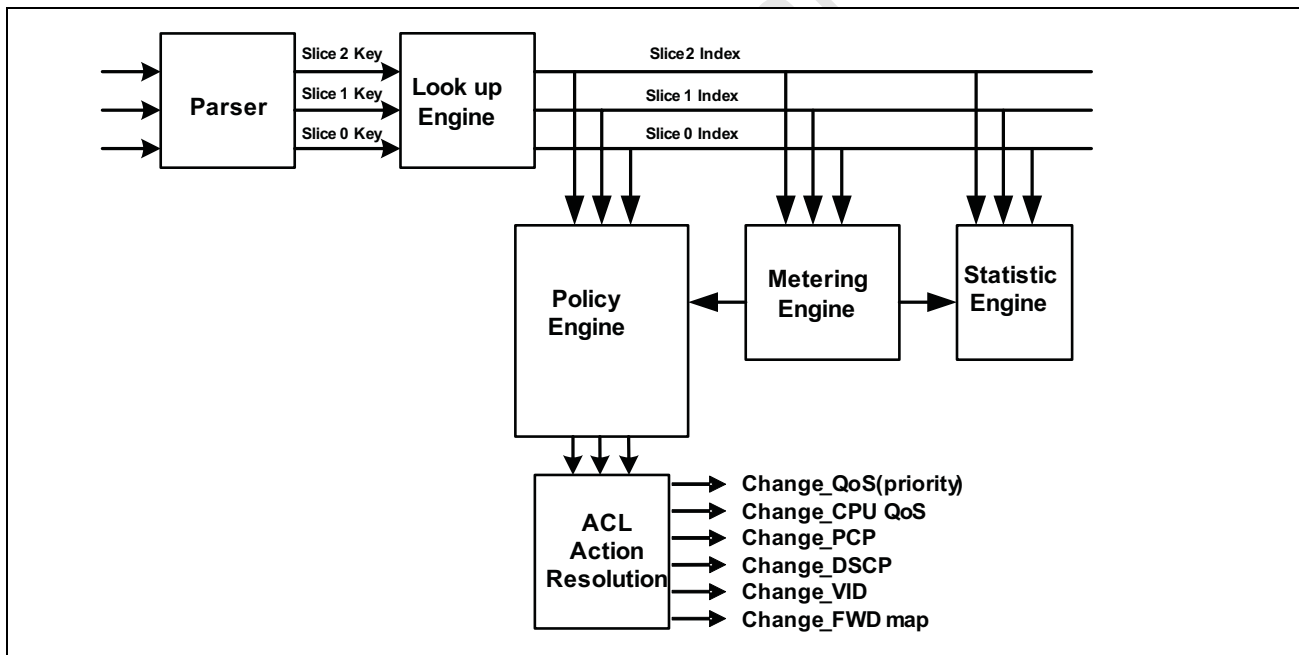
Parser

Slice 2 Key
Slice 1 Key
Slice 0 Key

Look up Engine

Slice2 Index
Slice 1 Index
Slice 0 Index

Policy Engine

Metering Engine

Statistic Engine

ACL Action Resolution

Change_QoS(priority)
Change_CPU QoS
Change_PCP
Change_DSCP
Change_VID
Change_FWD map